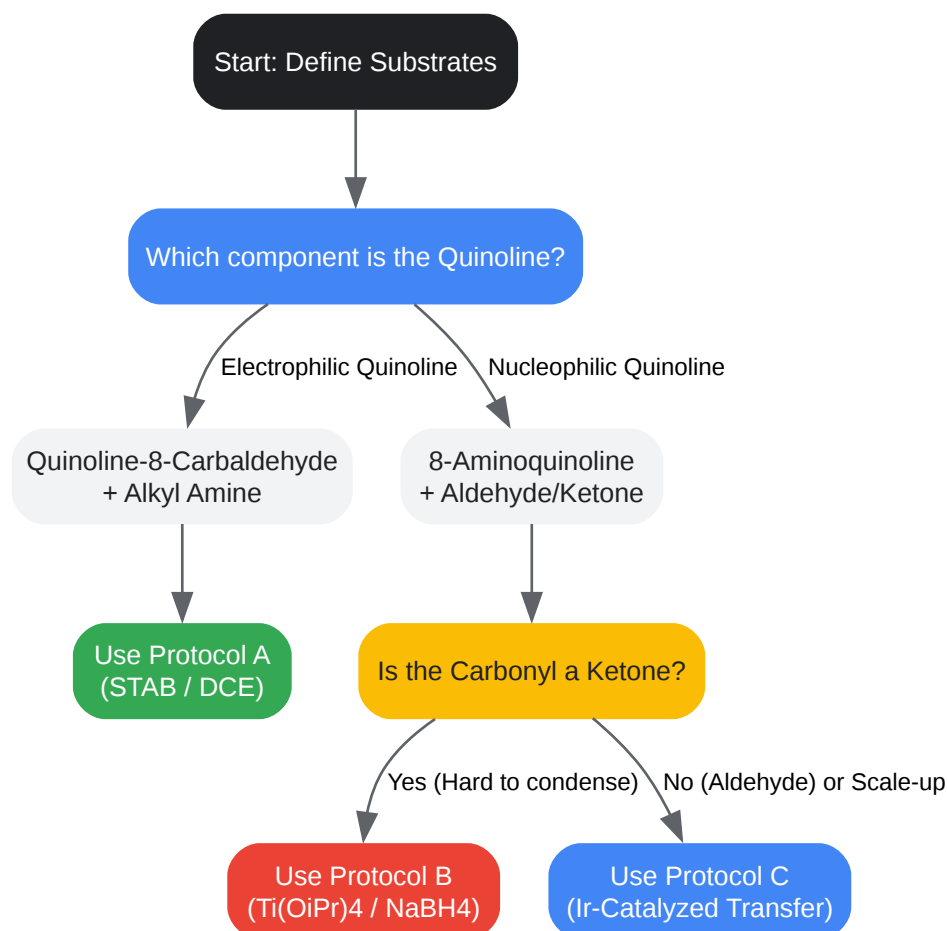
Start: Define Substrates

Which component is the Quinoline?

Electrophilic Quinoline

Nucleophilic Quinoline

Quinoline-8-Carbaldehyde + Alkyl Amine

8-Aminoquinoline + Aldehyde/Ketone

Use Protocol A (STAB / DCE)

Is the Carbonyl a Ketone?

Yes (Hard to condense)

No (Aldehyde) or Scale-up

Use Protocol B (Ti(OiPr)4 / NaBH4)

Use Protocol C (Ir-Catalyzed Transfer)